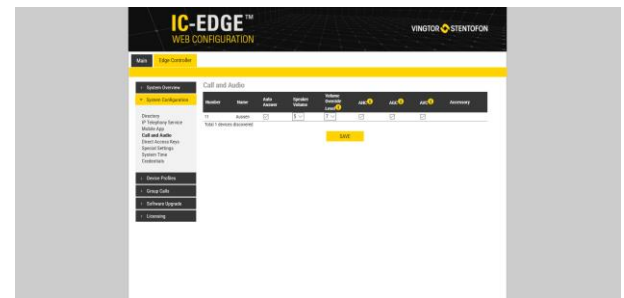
IC-EDGE™
WEB CONFIGURATION

VINGTOR STENTOFON

Main
Edge Controller

System Overview
System Configuration
Directory
IP Telephony Service
Mobile App
Call and Audio
Direct Access Keys
Special Settings
System Time
Credentials
Device Profiles
Group Calls
Software Upgrade
Licensing

Call and Audio

| Number | Name | Auto Answer | Speaker Volume | Volume Override Level | AGC | AEC | ANR | Accessory |
|---|---|---|---|---|---|---|---|---|
| 11 | Ausam | ☑ | 5 | 7 | ☐ | ☑ | ☑ | |

Total 1 devices discovered

SAVE